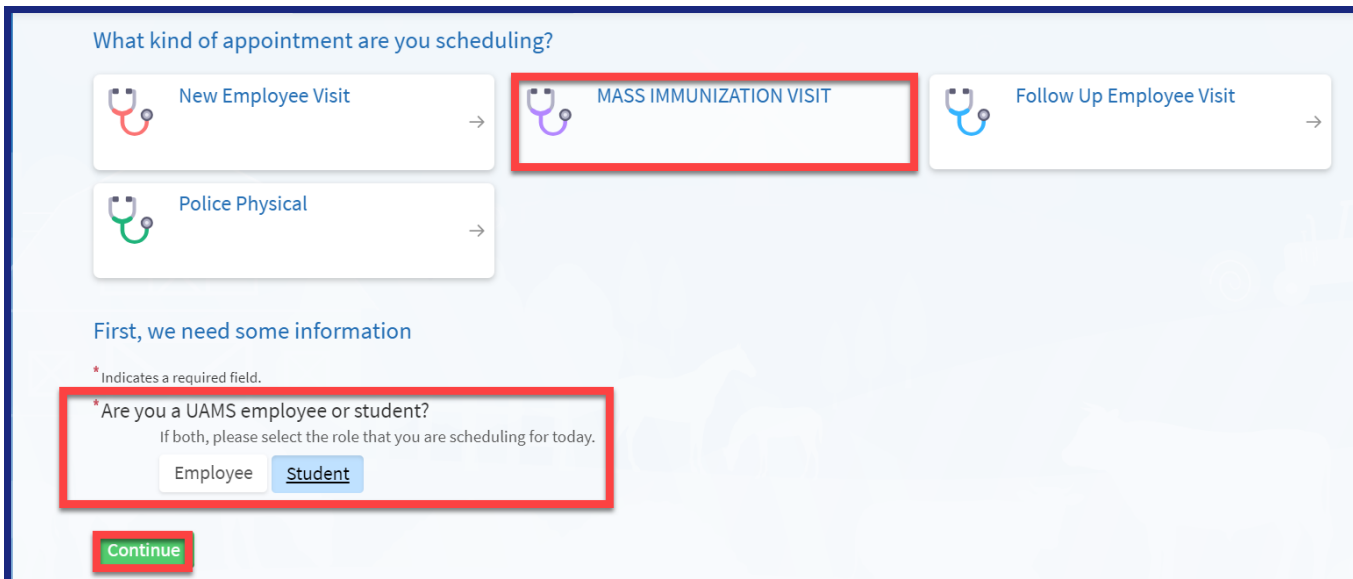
What kind of appointment are you scheduling?

New Employee Visit
→

MASS IMMUNIZATION VISIT

Follow Up Employee Visit
→

Police Physical
→

First, we need some information

*Indicates a required field.

*Are you a UAMS employee or student?
If both, please select the role that you are scheduling for today.

Employee
Student

Continue